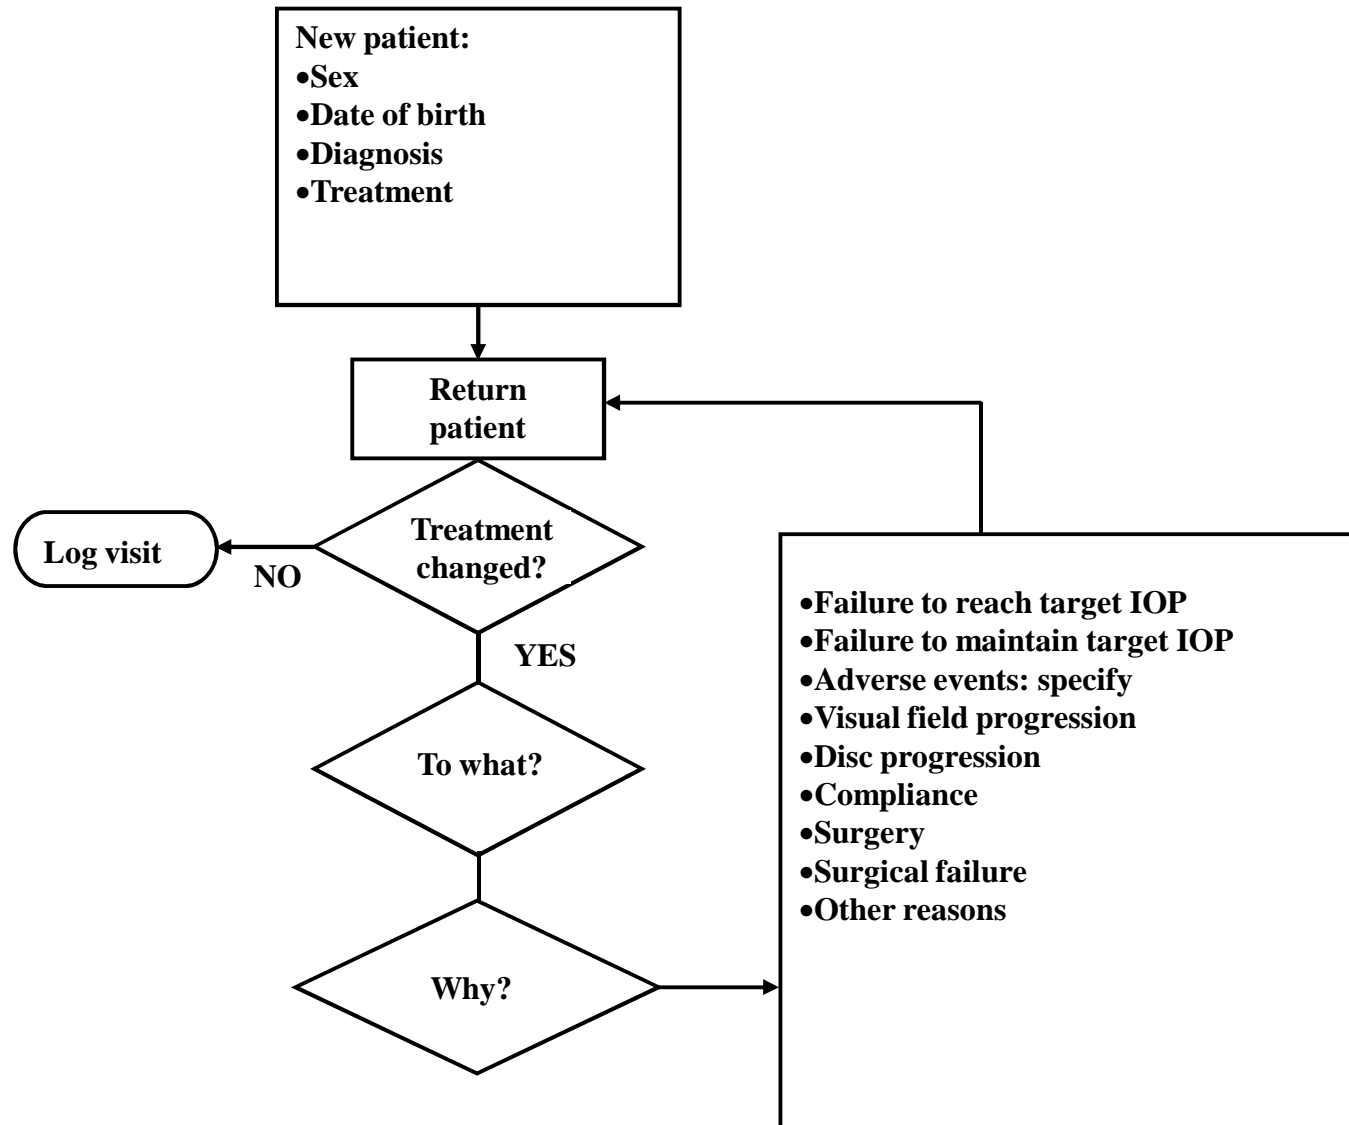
New patient:
•Sex
•Date of birth
•Diagnosis
•Treatment

Return patient

Log visit

NO

Treatment changed?

YES

To what?

Why?

•Failure to reach target IOP
•Failure to maintain target IOP
•Adverse events: specify
•Visual field progression
•Disc progression
•Compliance
•Surgery
•Surgical failure
•Other reasons